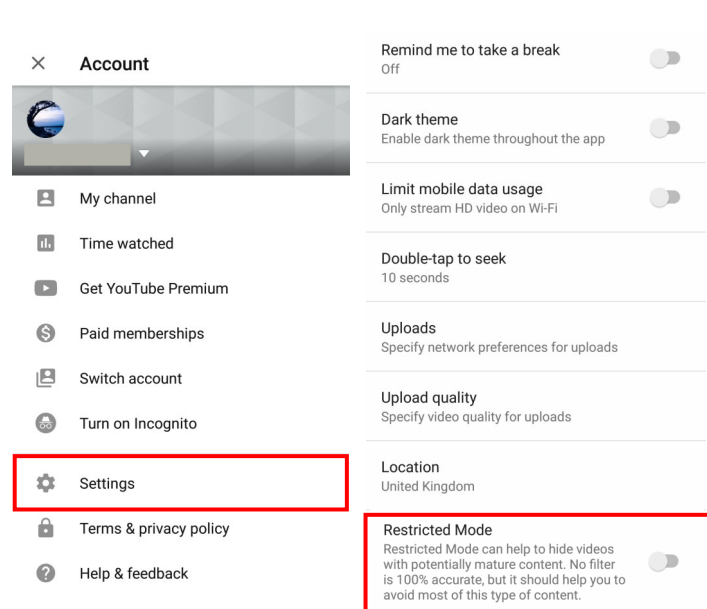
Account

My channel

Time watched

Get YouTube Premium

Paid memberships

Switch account

Turn on Incognito

Settings

Terms & privacy policy

Help & feedback

Remind me to take a break
Off

Dark theme
Enable dark theme throughout the app

Limit mobile data usage
Only stream HD video on Wi-Fi

Double-tap to seek
10 seconds

Uploads
Specify network preferences for uploads

Upload quality
Specify video quality for uploads

Location
United Kingdom

Restricted Mode
Restricted Mode can help to hide videos with potentially mature content. No filter is 100% accurate, but it should help you to avoid most of this type of content.